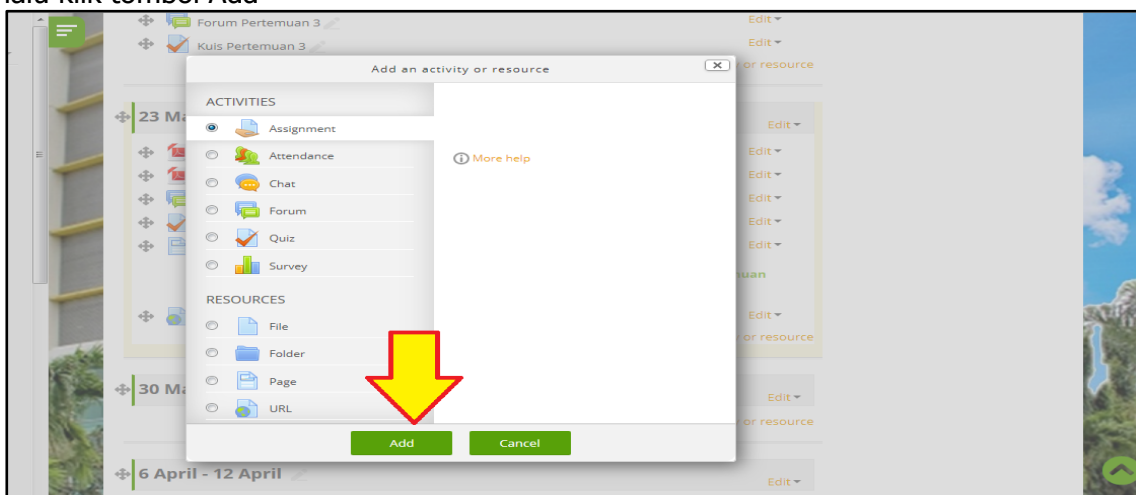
lalu klik tombol Add

Forum Pertemuan 3
Kuis Pertemuan 3
Edit
Edit
or resource

Add an activity or resource

ACTIVITIES
Assignment
Attendance
Chat
Forum
Quiz
Survey

RESOURCES
File
Folder
Page
URL

More help

23 Ma
Edit
Edit
Edit
Edit
Edit
Edit
uan
Edit
or resource

30 M
Edit
or resource

Add
Cancel

6 April - 12 April
Edit